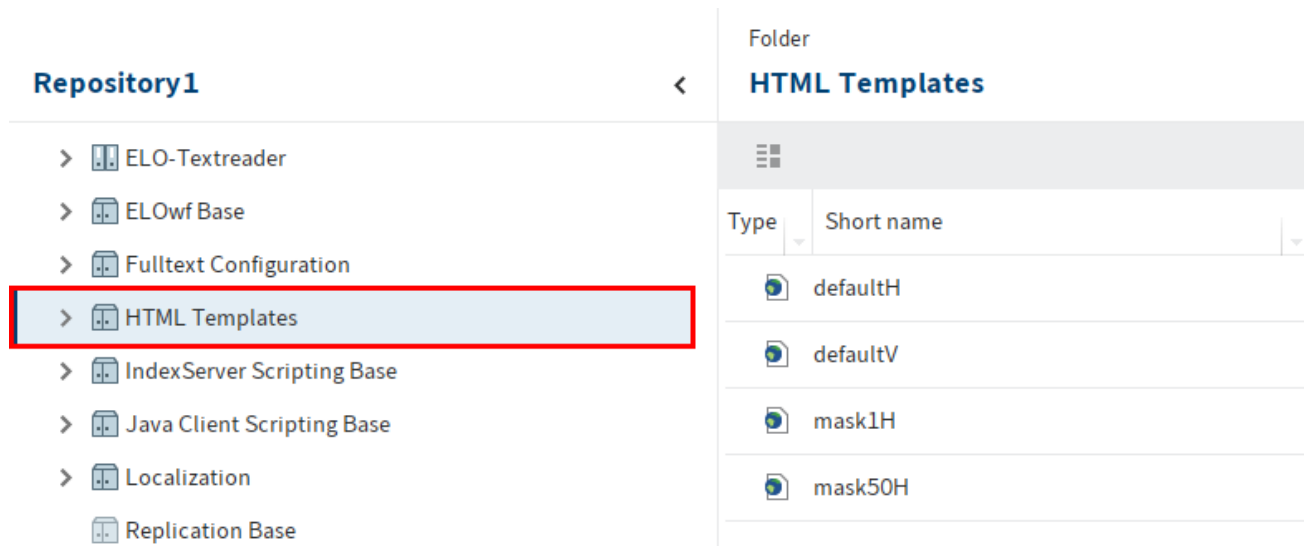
Repository1

ELO-Textreader
ELOwf Base
Fulltext Configuration
HTML Templates
IndexServer Scripting Base
Java Client Scripting Base
Localization
Replication Base

Folder
HTML Templates

| Type | Short name |
|---|---|
| | defaultH |
| | defaultV |
| | mask1H |
| | mask50H |